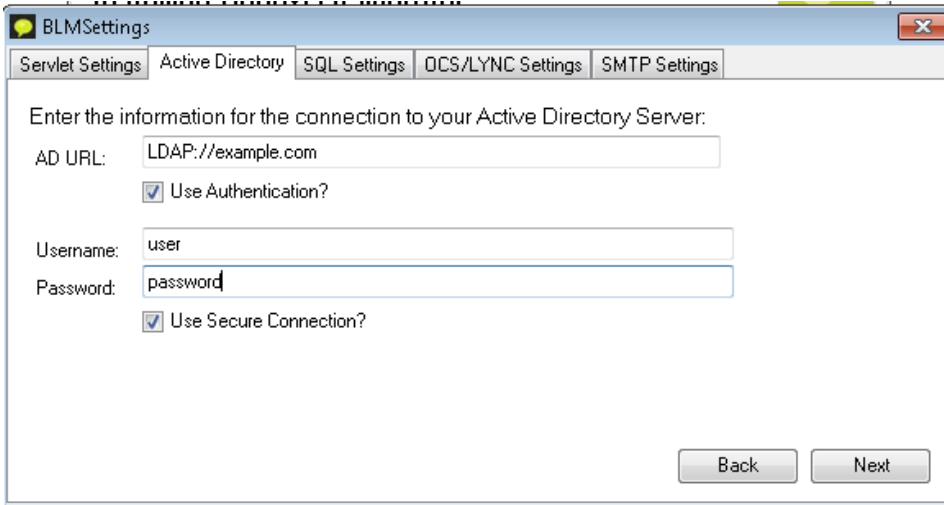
BLMSettings

Servlet Settings | Active Directory | SQL Settings | OCS/LYNC Settings | SMTP Settings

Enter the information for the connection to your Active Directory Server:

AD URL: LDAP://example.com

Use Authentication?

Username: user

Password: password

Use Secure Connection?

Back

Next